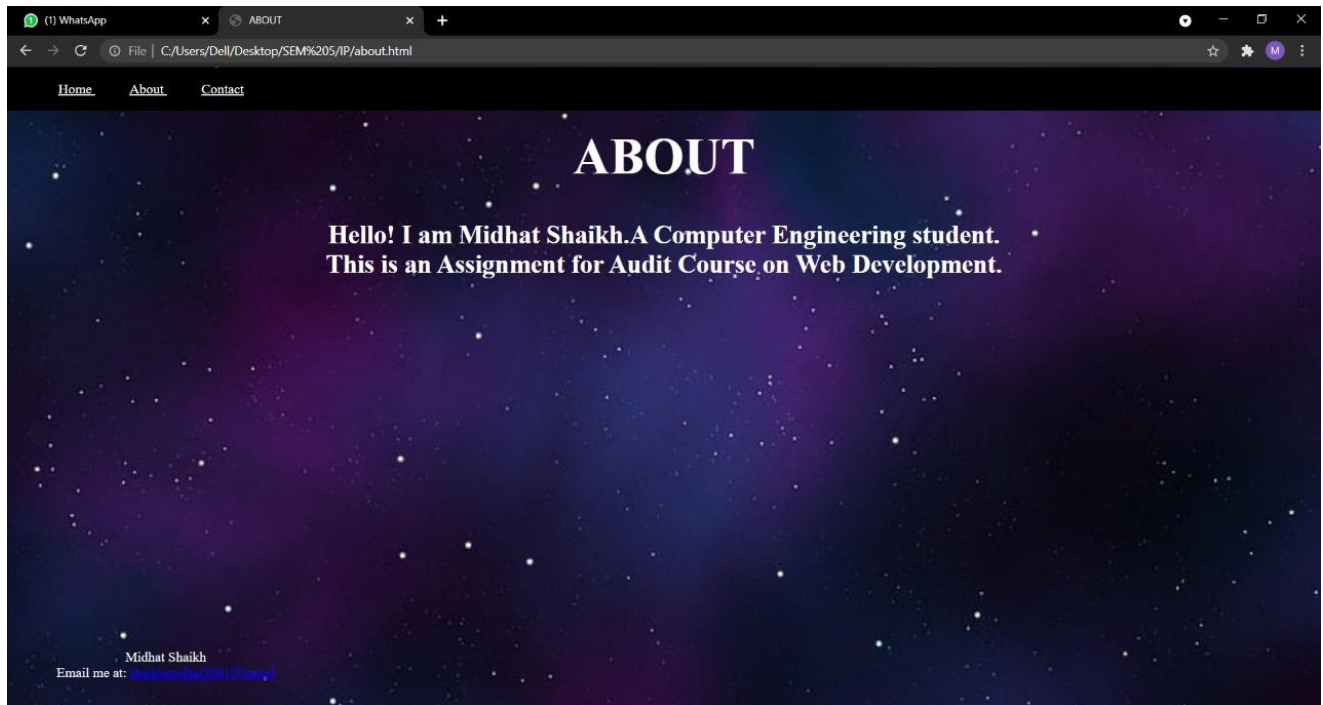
(1) WhatsApp
ABOUT
File | C:/Users/Dell/Desktop/SEM%205/IP/about.html
M

Home About Contact

ABOUT

Hello! I am Midhat Shaikh.A Computer Engineering student. This is an Assignment for Audit Course on Web Development.

Midhat Shaikh
Email me at: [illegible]